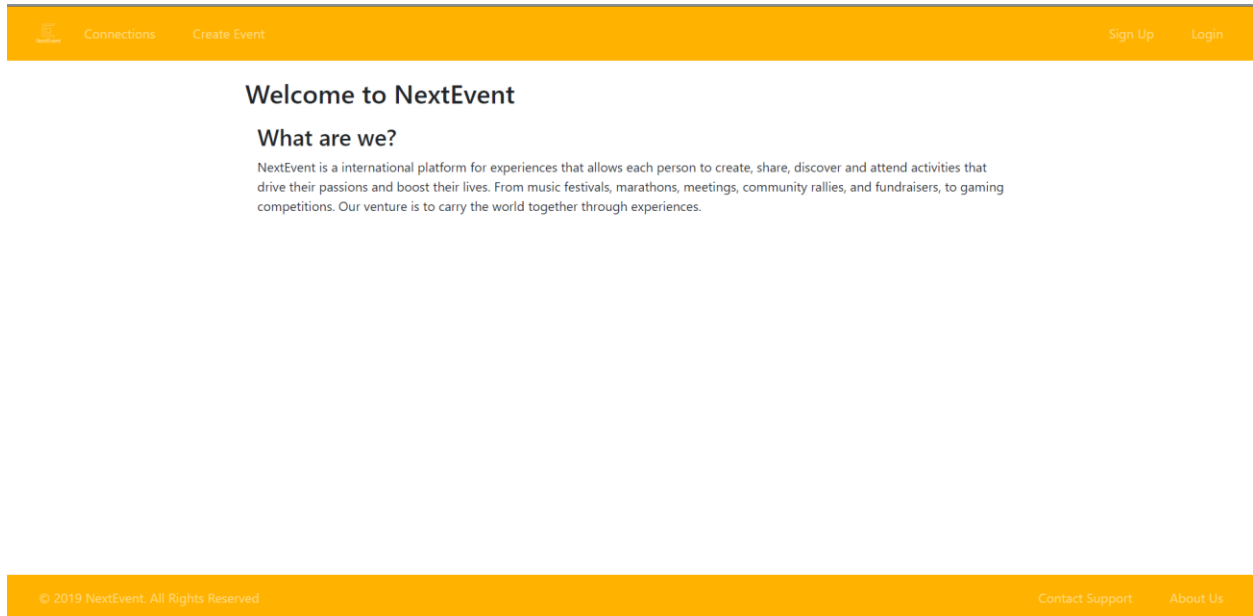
NextEvent Connections Create Event Sign Up Login

Welcome to NextEvent

What are we?

NextEvent is a international platform for experiences that allows each person to create, share, discover and attend activities that drive their passions and boost their lives. From music festivals, marathons, meetings, community rallies, and fundraisers, to gaming competitions. Our venture is to carry the world together through experiences.

© 2019 NextEvent. All Rights Reserved Contact Support About Us